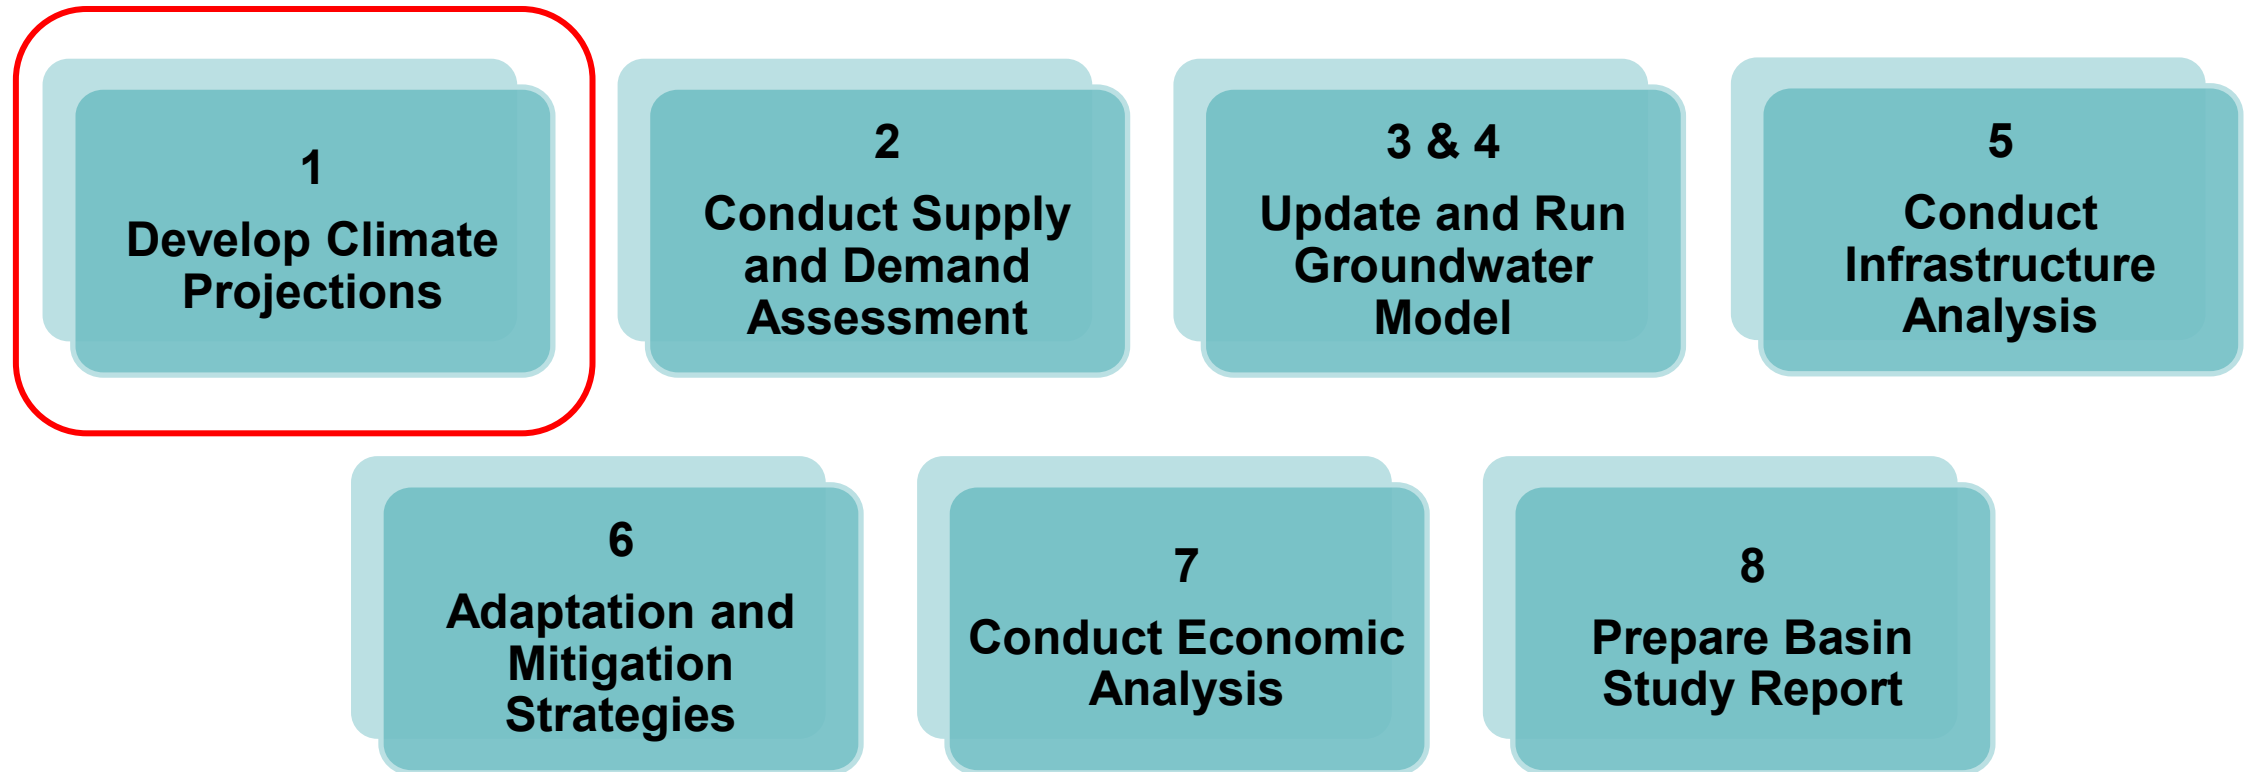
1
Develop Climate Projections

2
Conduct Supply and Demand Assessment

3 & 4
Update and Run Groundwater Model

5
Conduct Infrastructure Analysis

6
Adaptation and Mitigation Strategies

7
Conduct Economic Analysis

8
Prepare Basin Study Report